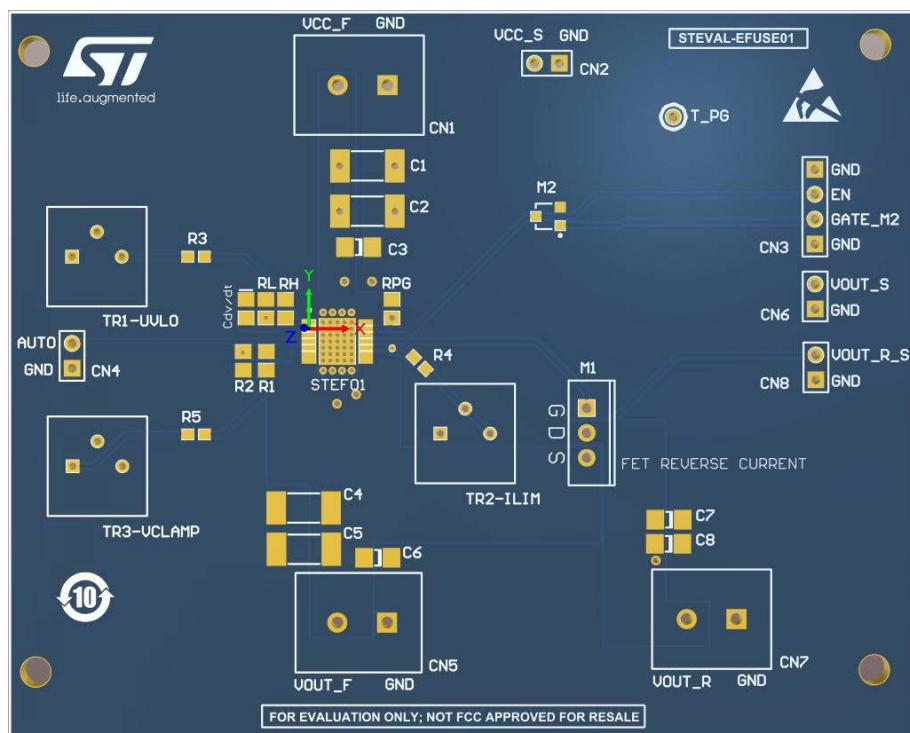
ST
life.augmented

VCC_F GND
CN1
VCC_S GND
CN2
STEVAL-EFUSE01
T_PG
C1
C2
C3
M2
GND
EN
GATE_M2
GND
CN3
VOUT_S
GND
CN6
VOUT_R_S
GND
CN8
R3
TR1-UVLO
Cdv/dt RL RH
RPG
Y
Z X
STEF01
AUTO
GND CN4
R2 R1
R4
M1
G
D
S
FET REVERSE CURRENT
R5
TR2-ILIM
TR3-VCLAMP
C4
C5
C6
C7
C8
10
CN5
VOUT_F GND
CN7
VOUT_R GND
FOR EVALUATION ONLY; NOT FCC APPROVED FOR RESALE